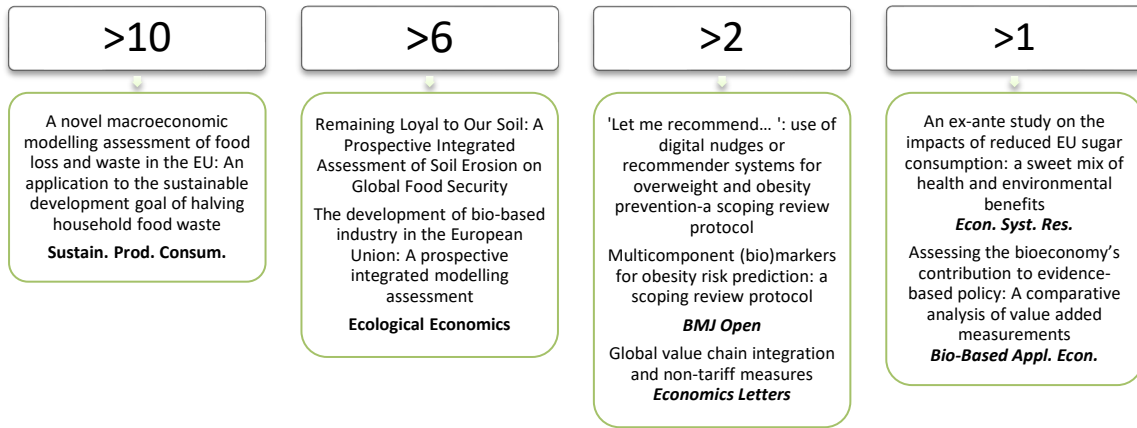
>10

A novel macroeconomic modelling assessment of food loss and waste in the EU: An application to the sustainable development goal of halving household food waste

**Sustain. Prod. Consum.**

>6

Remaining Loyal to Our Soil: A Prospective Integrated Assessment of Soil Erosion on Global Food Security

The development of bio-based industry in the European Union: A prospective integrated modelling assessment

**Ecological Economics**

>2

'Let me recommend… ': use of digital nudges or recommender systems for overweight and obesity prevention-a scoping review protocol

Multicomponent (bio)markers for obesity risk prediction: a scoping review protocol

***BMJ Open***

Global value chain integration and non-tariff measures

***Economics Letters***

>1

An ex-ante study on the impacts of reduced EU sugar consumption: a sweet mix of health and environmental benefits

***Econ. Syst. Res.***

Assessing the bioeconomy's contribution to evidence-based policy: A comparative analysis of value added measurements

***Bio-Based Appl. Econ.***